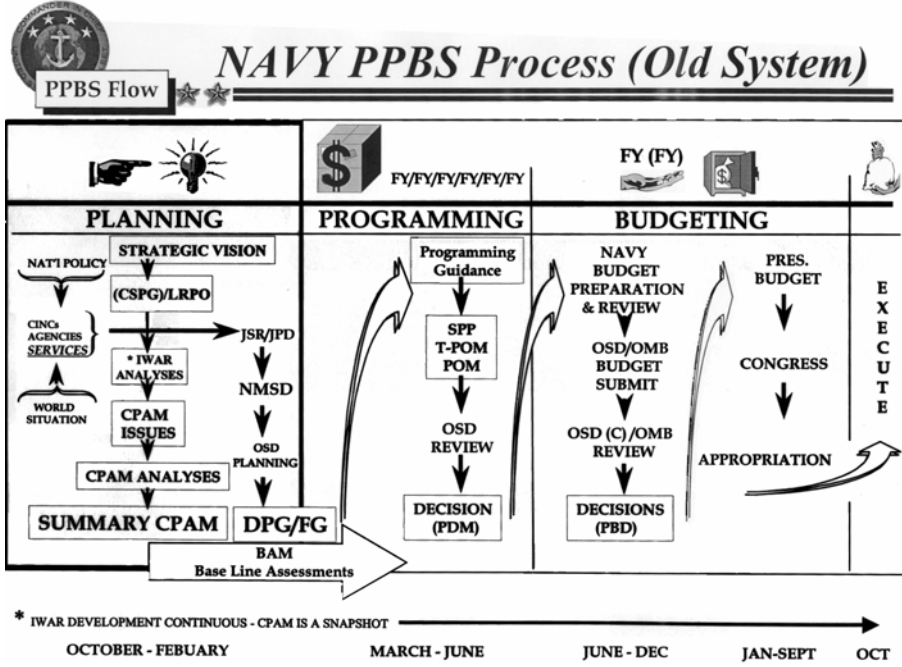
PPBS Flow

NAVY PPBS Process (Old System)

FY/FY/FY/FY/FY/FY

FY (FY)

PLANNING

PROGRAMMING

BUDGETING

STRATEGIC VISION

NAT'L POLICY

(CSPG)/LRPO

CINCs
AGENCIES
SERVICES

JSR/JPD

WORLD SITUATION

* IWAR ANALYSES

NMSD

CPAM ISSUES

OSD PLANNING

CPAM ANALYSES

SUMMARY CPAM

DPG/FG

BAM
Base Line Assessments

Programming Guidance

SPP
T-POM
POM

OSD REVIEW

DECISION (PDM)

NAVY BUDGET PREPARATION & REVIEW

OSD/OMB BUDGET SUBMIT

OSD (C) /OMB REVIEW

DECISIONS (PBD)

PRES. BUDGET

CONGRESS

APPROPRIATION

E
X
E
C
U
T
E

* IWAR DEVELOPMENT CONTINUOUS - CPAM IS A SNAPSHOT

OCTOBER - FEBUARY

MARCH - JUNE

JUNE - DEC

JAN-SEPT

OCT